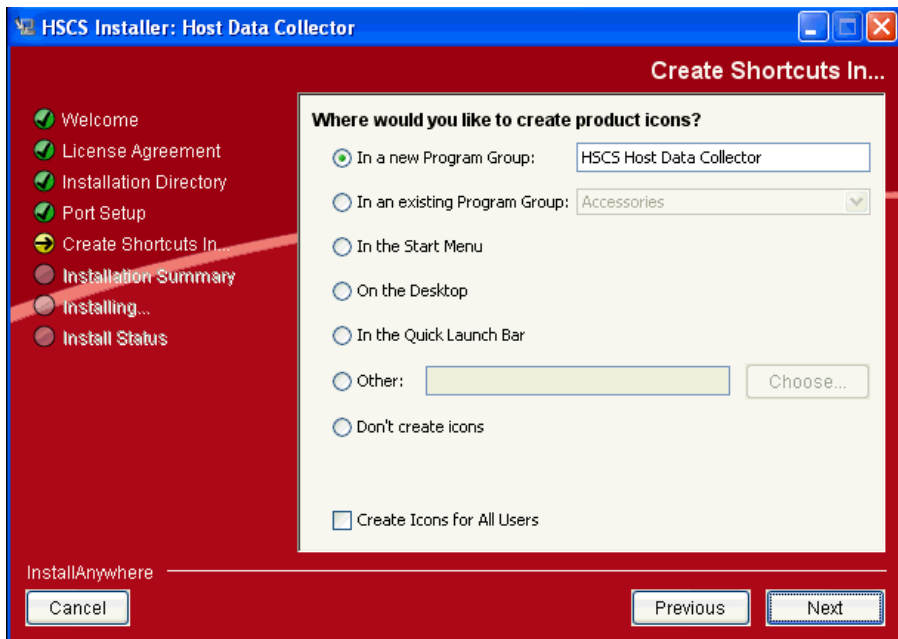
HSCS Installer: Host Data Collector

Create Shortcuts In...

Welcome
License Agreement
Installation Directory
Port Setup
Create Shortcuts In...
Installation Summary
Installing...
Install Status

Where would you like to create product icons?

In a new Program Group: HSCS Host Data Collector

In an existing Program Group: Accessories

In the Start Menu

On the Desktop

In the Quick Launch Bar

Other: Choose...

Don't create icons

Create Icons for All Users

InstallAnywhere

Cancel

Previous

Next